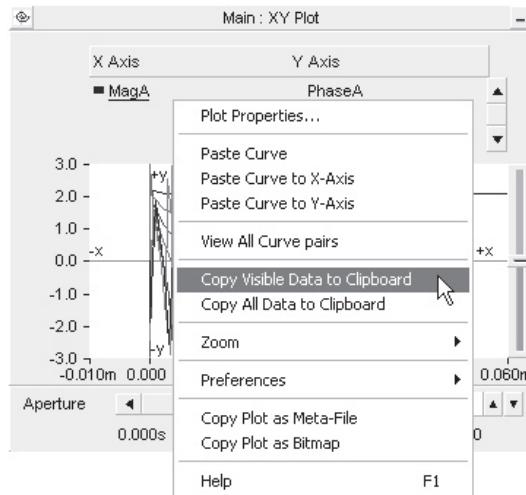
Main : XY Plot

| X Axis | Y Axis |
|---|---|
| MagA | PhaseA |

3.0
2.0
1.0
0.0
-1.0
-2.0
-3.0
-0.010m
0.000
0.060m
+y
-y
-x
+x

Aperture
0.000s
0

Plot Properties...
Paste Curve
Paste Curve to X-Axis
Paste Curve to Y-Axis
View All Curve pairs
Copy Visible Data to Clipboard
Copy All Data to Clipboard
Zoom
Preferences
Copy Plot as Meta-File
Copy Plot as Bitmap
Help F1